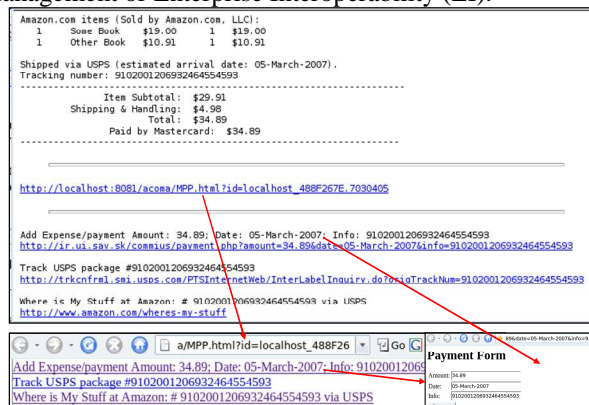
anagement of Enterprise Interoperability (EI).

Amazon.com items (Sold by Amazon.com, LLC):
1 Some Book $19.00 1 $19.00
1 Other Book $10.91 1 $10.91

Shipped via USPS (estimated arrival date: 05-March-2007).
Tracking number: 9102001206932464554593

Item Subtotal: $29.91
Shipping & Handling: $4.98
Total: $34.89
Paid by Mastercard: $34.89

http://localhost:8081/acoma/MPP.html?id=localhost_488F267E.7030405

Add Expense/payment Amount: 34.89; Date: 05-March-2007; Info: 9102001206932464554593
http://ir.ui.sav.sk/commius/payment.php?amount=34.89&date=05-March-2007&info=9102001206932464554593

Track USPS package #9102001206932464554593
http://trkcnfrm1.smi.usps.com/PTSInternetWeb/InterLabelInquiry.do?origTrackNum=9102001206932464554593

Where is My Stuff at Amazon: # 9102001206932464554593 via USPS
http://www.amazon.com/wheres-my-stuff

a/MPP.html?id=localhost_488F26 Go
Add Expense/payment Amount: 34.89; Date: 05-March-2007; Info: 91020012069
Track USPS package #9102001206932464554593
Where is My Stuff at Amazon: # 9102001206932464554593 via USPS

89&date=05-March-2007&info=9
Payment Form
Amount: 34.89
Date: 05-March-2007
Info: 9102001206932464554593